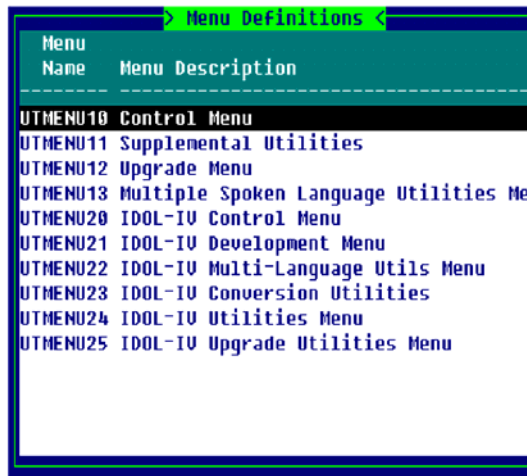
> Menu Definitions <

| Menu Name | Menu Description |
|---|---|
| UTMENU10 | Control Menu |
| UTMENU11 | Supplemental Utilities |
| UTMENU12 | Upgrade Menu |
| UTMENU13 | Multiple Spoken Language Utilities Me |
| UTMENU20 | IDOL-IV Control Menu |
| UTMENU21 | IDOL-IV Development Menu |
| UTMENU22 | IDOL-IV Multi-Language Utils Menu |
| UTMENU23 | IDOL-IV Conversion Utilities |
| UTMENU24 | IDOL-IV Utilities Menu |
| UTMENU25 | IDOL-IV Upgrade Utilities Menu |